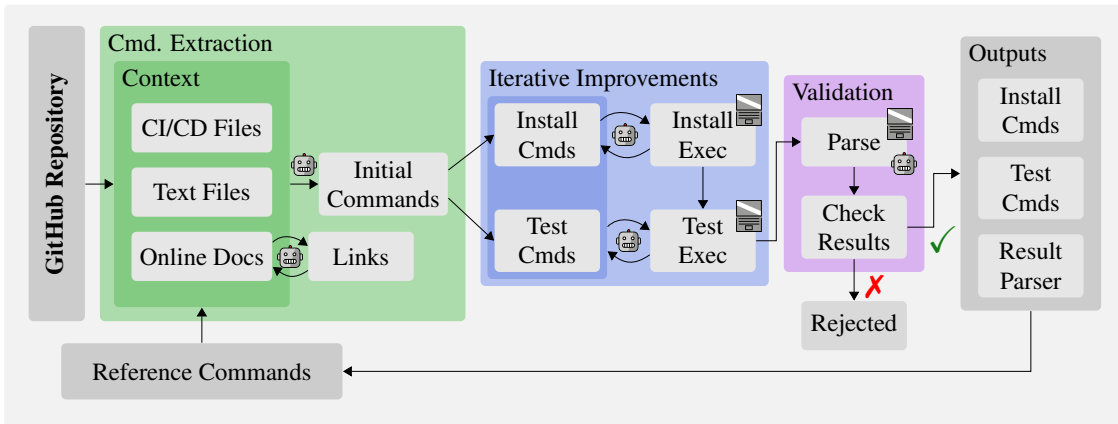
GitHub Repository

Cmd. Extraction

Context

CI/CD Files

Text Files

Online Docs

Links

Initial Commands

Iterative Improvements

Install Cmds

Install Exec

Test Cmds

Test Exec

Validation

Parse

Check Results

Rejected

Outputs

Install Cmds

Test Cmds

Result Parser

Reference Commands